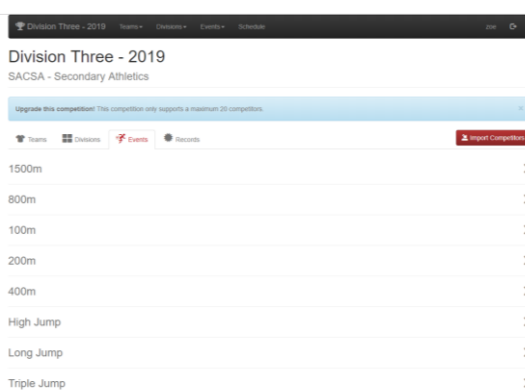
Division Three - 2019 Teams▾ Divisions▾ Events▾ Schedule zoe

Division Three - 2019
SACSA - Secondary Athletics

Upgrade this competition! This competition only supports a maximum 20 competitors.

Teams Divisions Events Records

Import Competitors

1500m

800m

100m

200m

400m

High Jump

Long Jump

Triple Jump